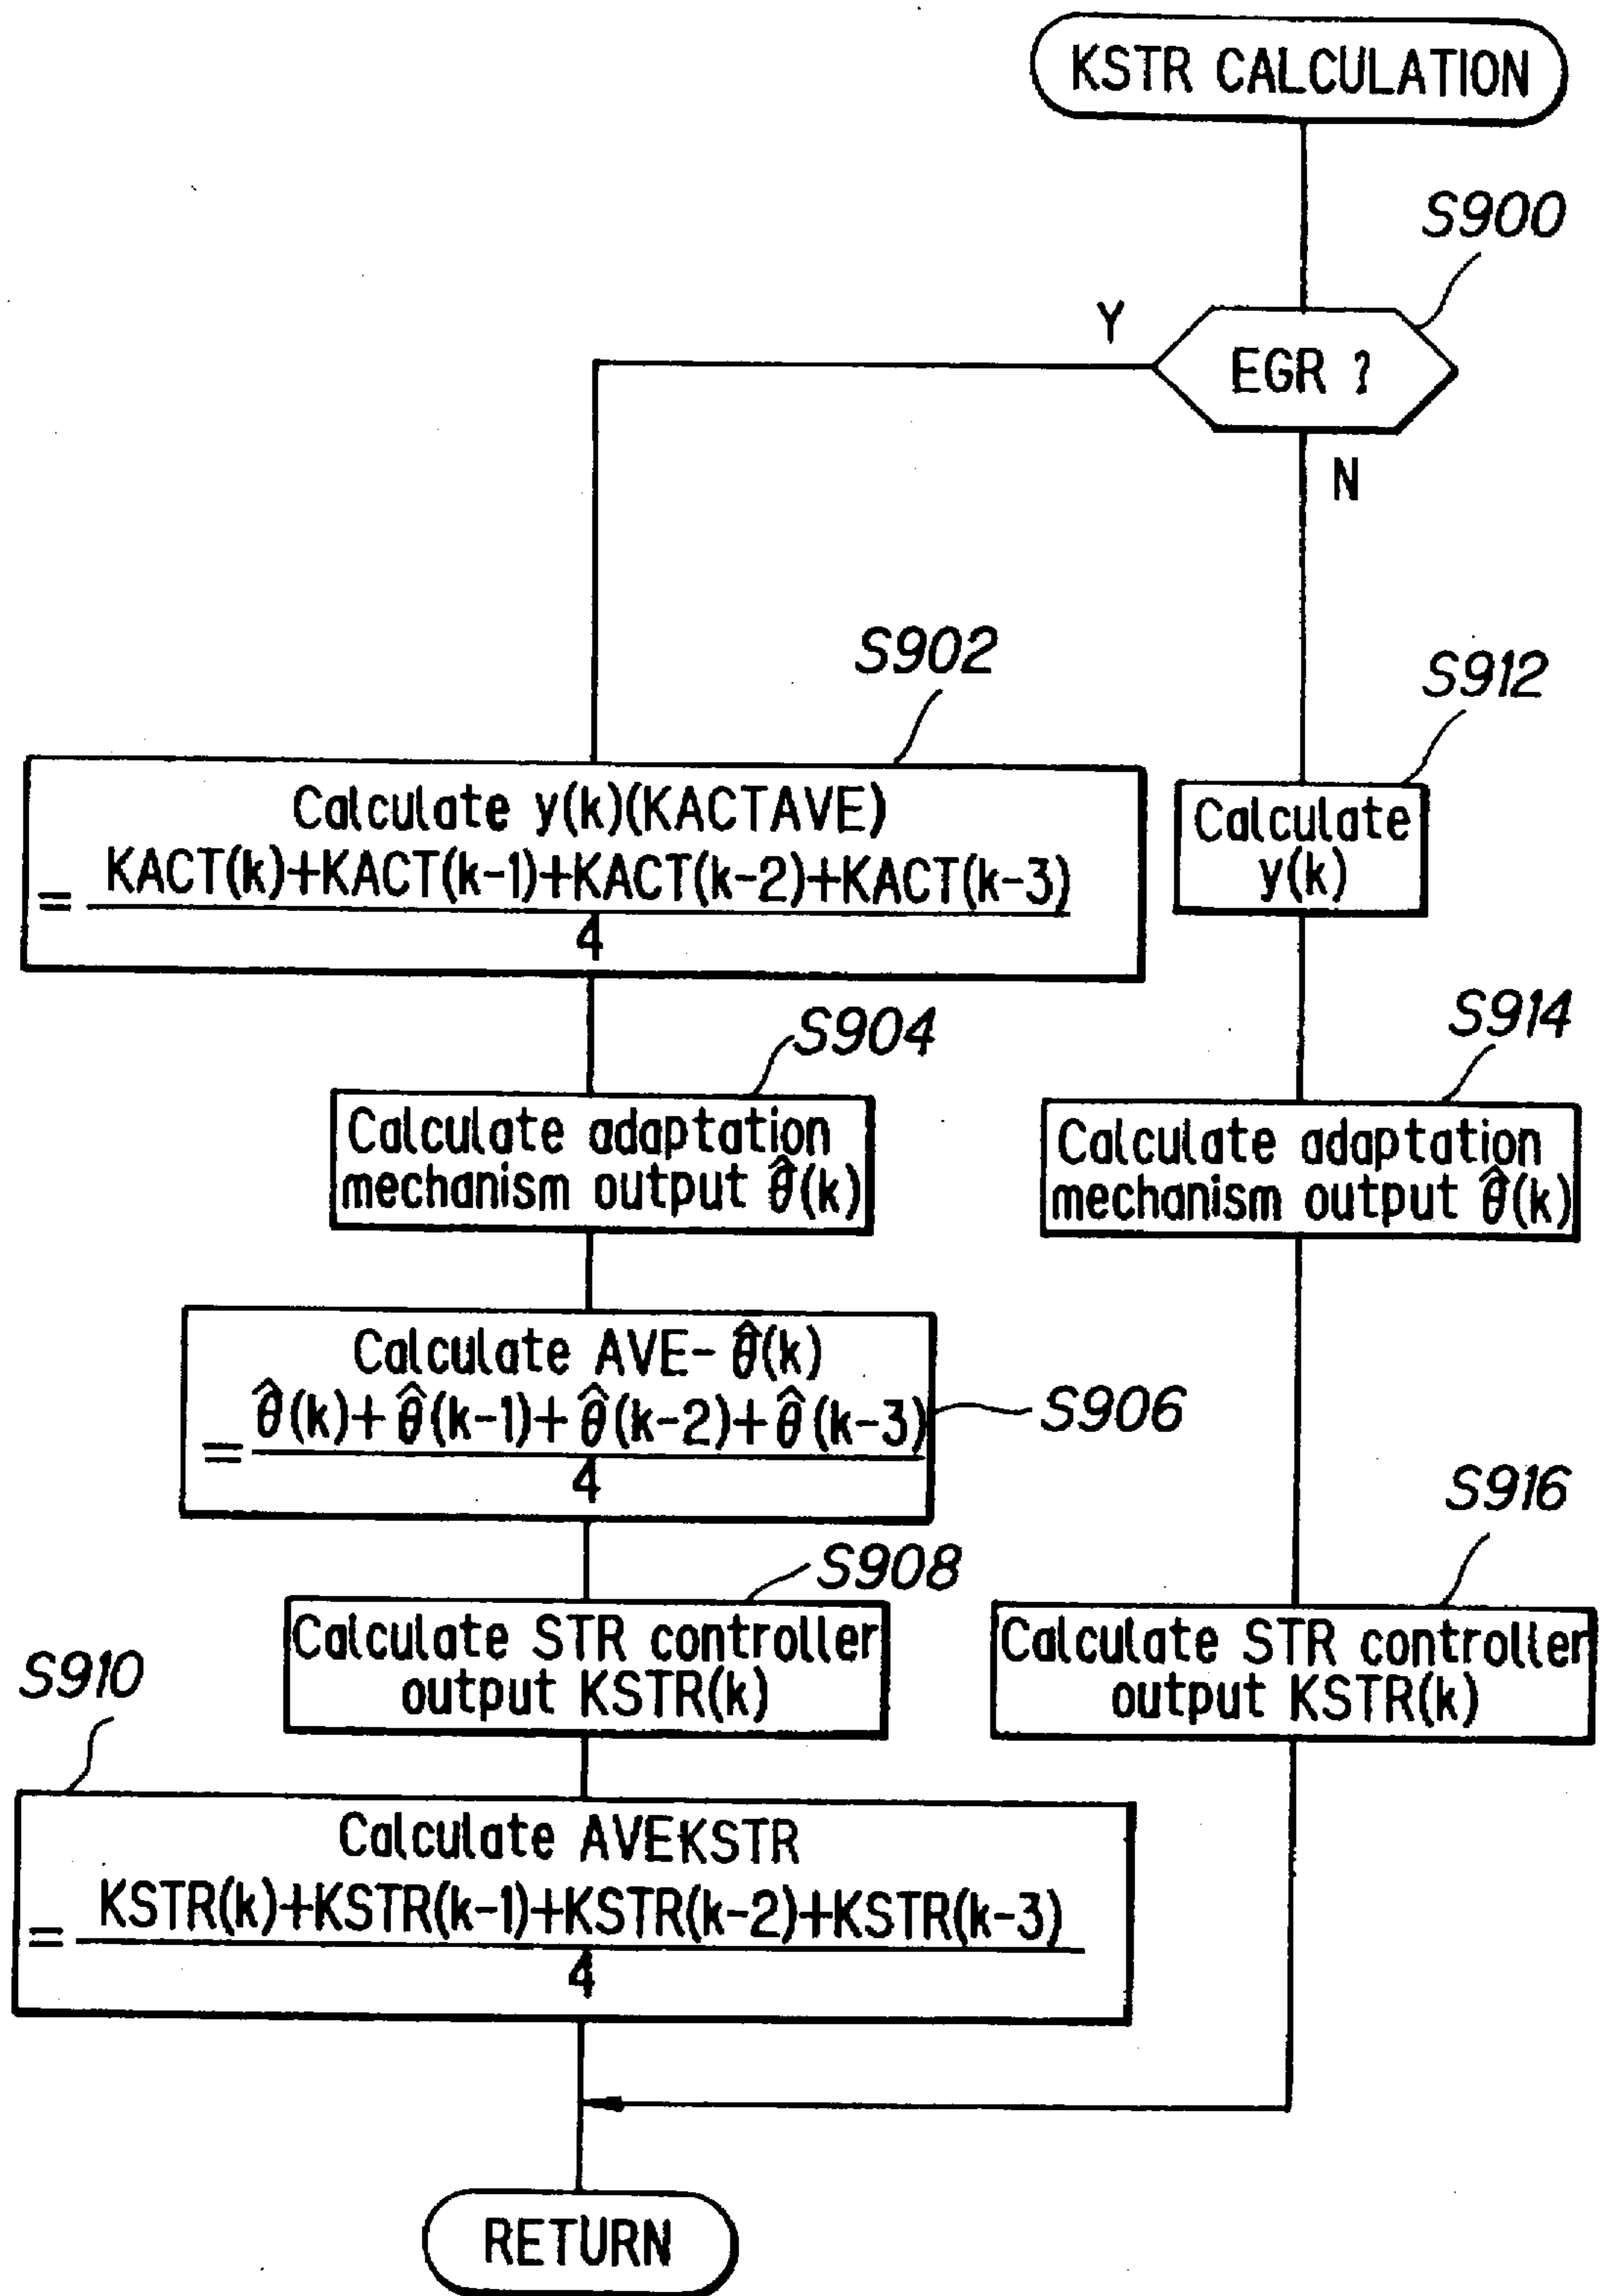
KSTR CALCULATION

S900

EGR ?

Y

N

S902

Calculate y(k)(KACTAVE)
$= \frac{KACT(k)+KACT(k-1)+KACT(k-2)+KACT(k-3)}{4}$

S912

Calculate y(k)

S904

Calculate adaptation mechanism output $\hat{\theta}(k)$

S914

Calculate adaptation mechanism output $\hat{\theta}(k)$

Calculate AVE- $\hat{\theta}(k)$
$= \frac{\hat{\theta}(k)+\hat{\theta}(k-1)+\hat{\theta}(k-2)+\hat{\theta}(k-3)}{4}$

S906

S916

S908

Calculate STR controller output KSTR(k)

Calculate STR controller output KSTR(k)

S910

Calculate AVEKSTR
$= \frac{KSTR(k)+KSTR(k-1)+KSTR(k-2)+KSTR(k-3)}{4}$

RETURN